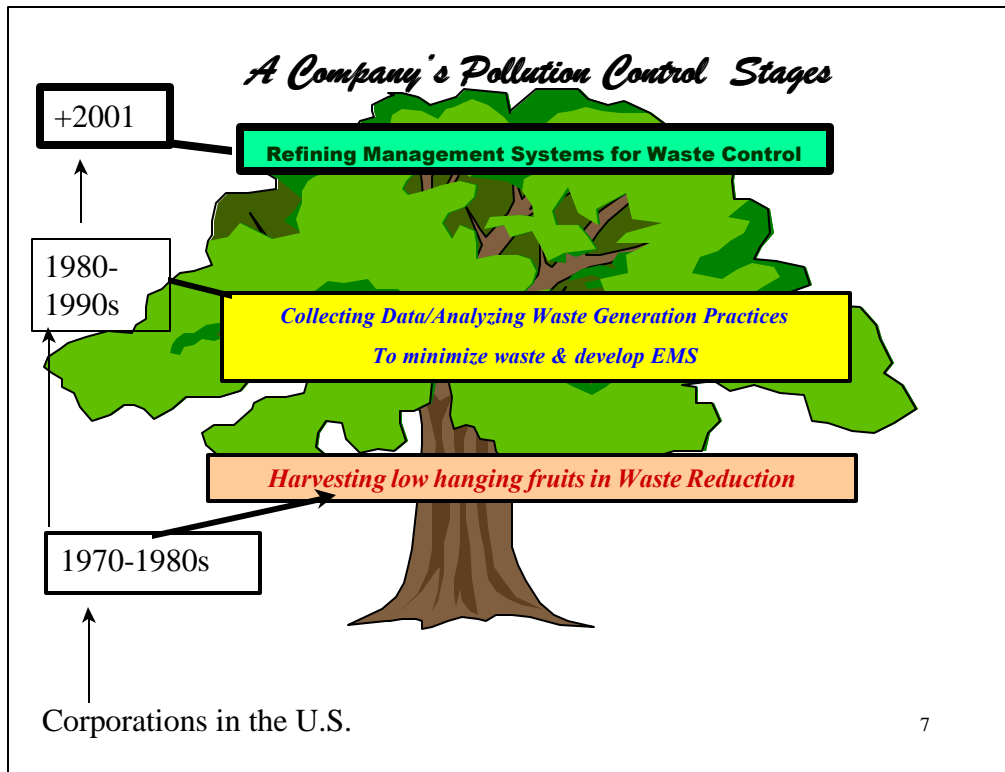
A Company's Pollution Control Stages

+2001

Refining Management Systems for Waste Control

1980-1990s

Collecting Data/Analyzing Waste Generation Practices

To minimize waste & develop EMS

Harvesting low hanging fruits in Waste Reduction

1970-1980s

Corporations in the U.S.

7